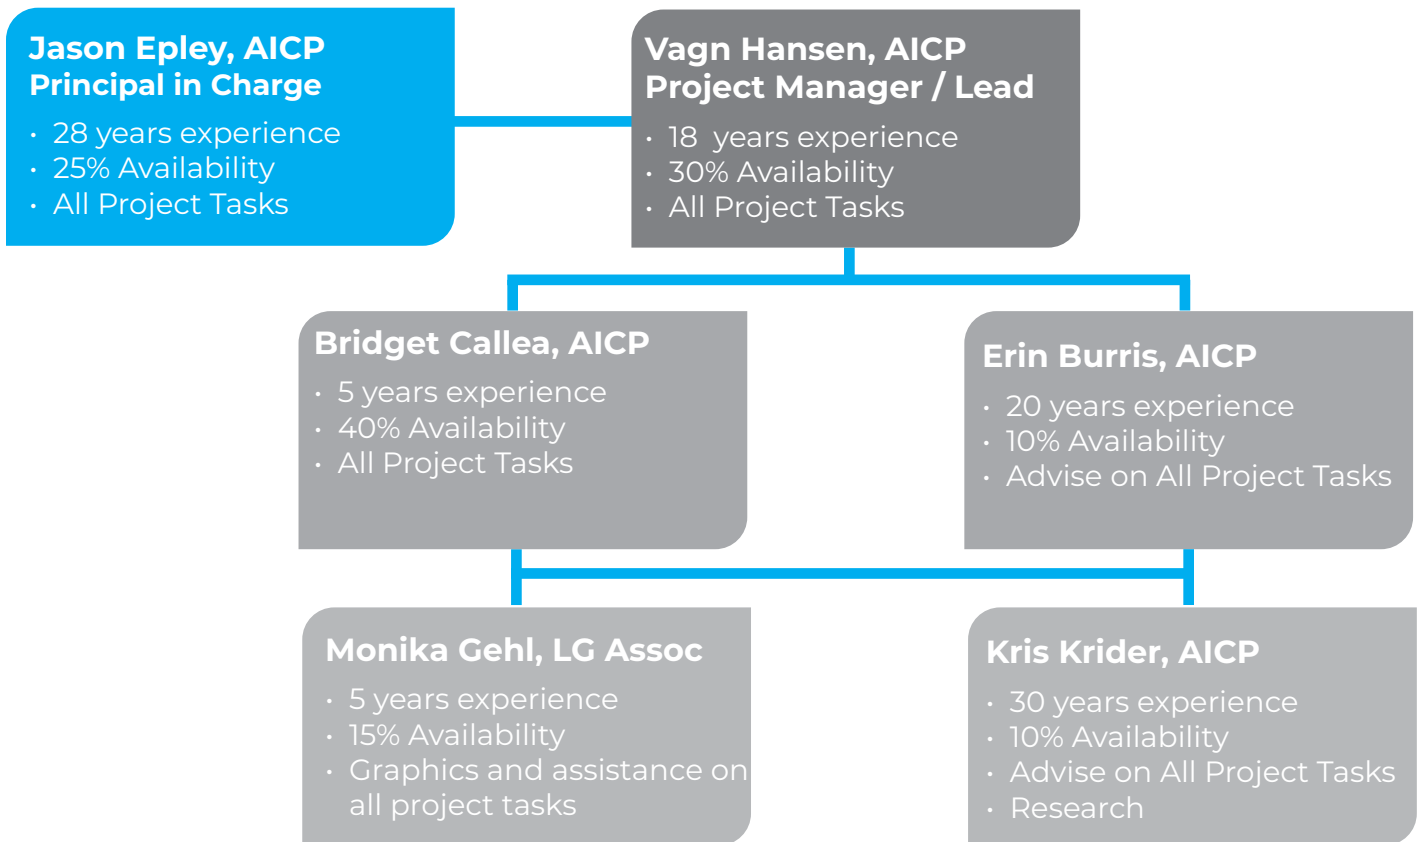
Jason Epley, AICP
Principal in Charge

· 28 years experience
· 25% Availability
· All Project Tasks

Vagn Hansen, AICP
Project Manager / Lead

· 18  years experience
· 30% Availability
· All Project Tasks

Bridget Callea, AICP

· 5 years experience
· 40% Availability
· All Project Tasks

Erin Burris, AICP

· 20 years experience
· 10% Availability
· Advise on All Project Tasks

Monika Gehl, LG Assoc

· 5 years experience
· 15% Availability
· Graphics and assistance on all project tasks

Kris Krider, AICP

· 30 years experience
· 10% Availability
· Advise on All Project Tasks
· Research